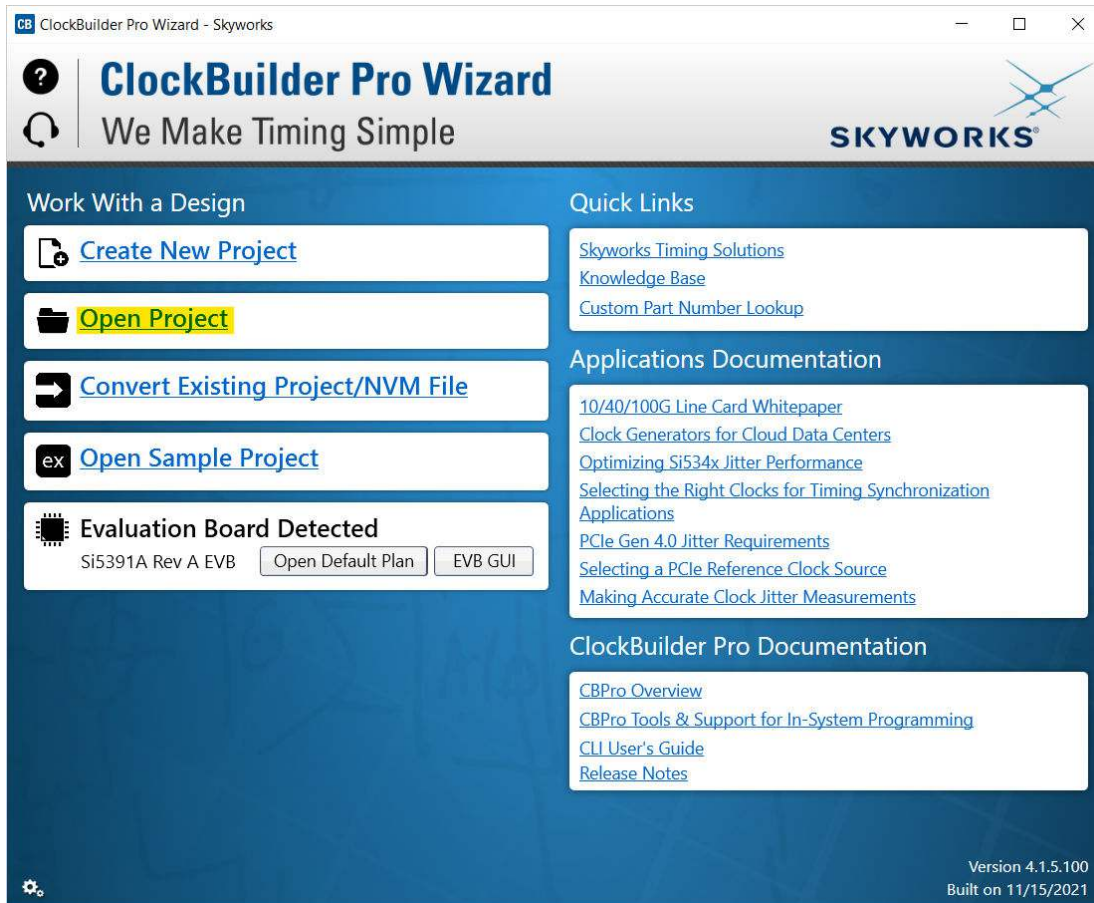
CB ClockBuilder Pro Wizard - Skyworks

ClockBuilder Pro Wizard
We Make Timing Simple

SKYWORKS

Work With a Design

Create New Project

Open Project

Convert Existing Project/NVM File

ex Open Sample Project

Evaluation Board Detected
Si5391A Rev A EVB Open Default Plan EVB GUI

Quick Links

Skyworks Timing Solutions
Knowledge Base
Custom Part Number Lookup

Applications Documentation

10/40/100G Line Card Whitepaper
Clock Generators for Cloud Data Centers
Optimizing Si534x Jitter Performance
Selecting the Right Clocks for Timing Synchronization Applications
PCIe Gen 4.0 Jitter Requirements
Selecting a PCIe Reference Clock Source
Making Accurate Clock Jitter Measurements

ClockBuilder Pro Documentation

CBPro Overview
CBPro Tools & Support for In-System Programming
CLI User's Guide
Release Notes

Version 4.1.5.100
Built on 11/15/2021